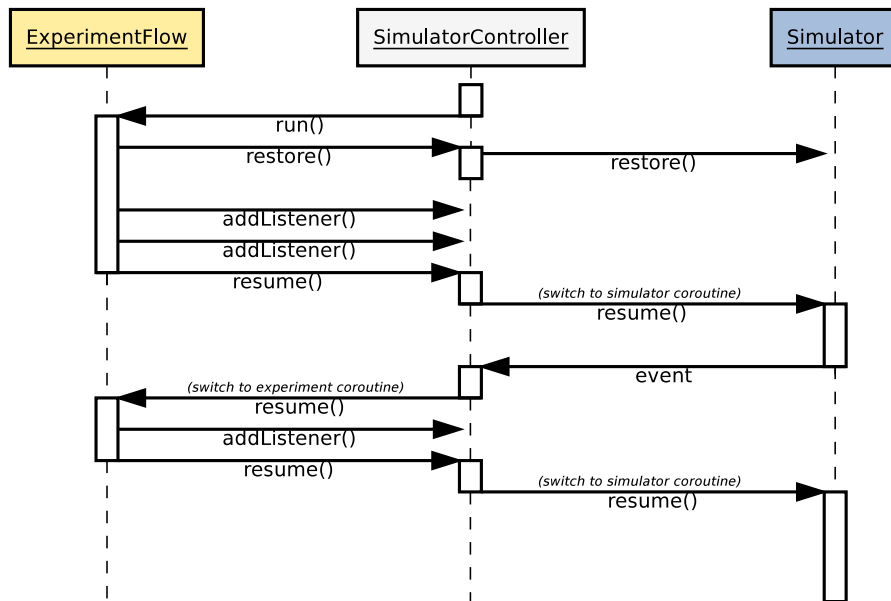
ExperimentFlow

SimulatorController

Simulator

run()

restore()

restore()

addListener()

addListener()

resume()

(switch to simulator coroutine)

resume()

event

(switch to experiment coroutine)

resume()

addListener()

resume()

(switch to simulator coroutine)

resume()